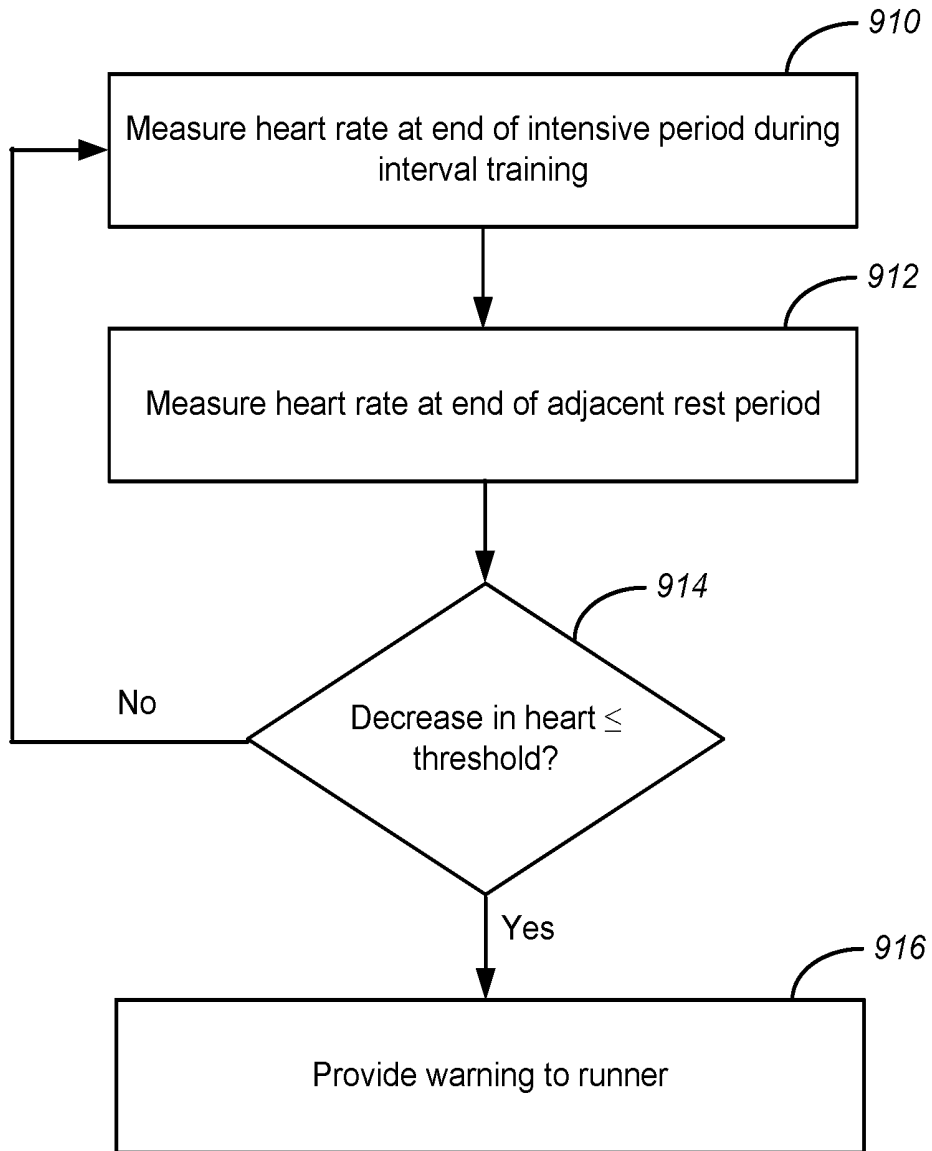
910

Measure heart rate at end of intensive period during interval training

912

Measure heart rate at end of adjacent rest period

914

No

Decrease in heart $\leq$ threshold?

Yes

916

Provide warning to runner